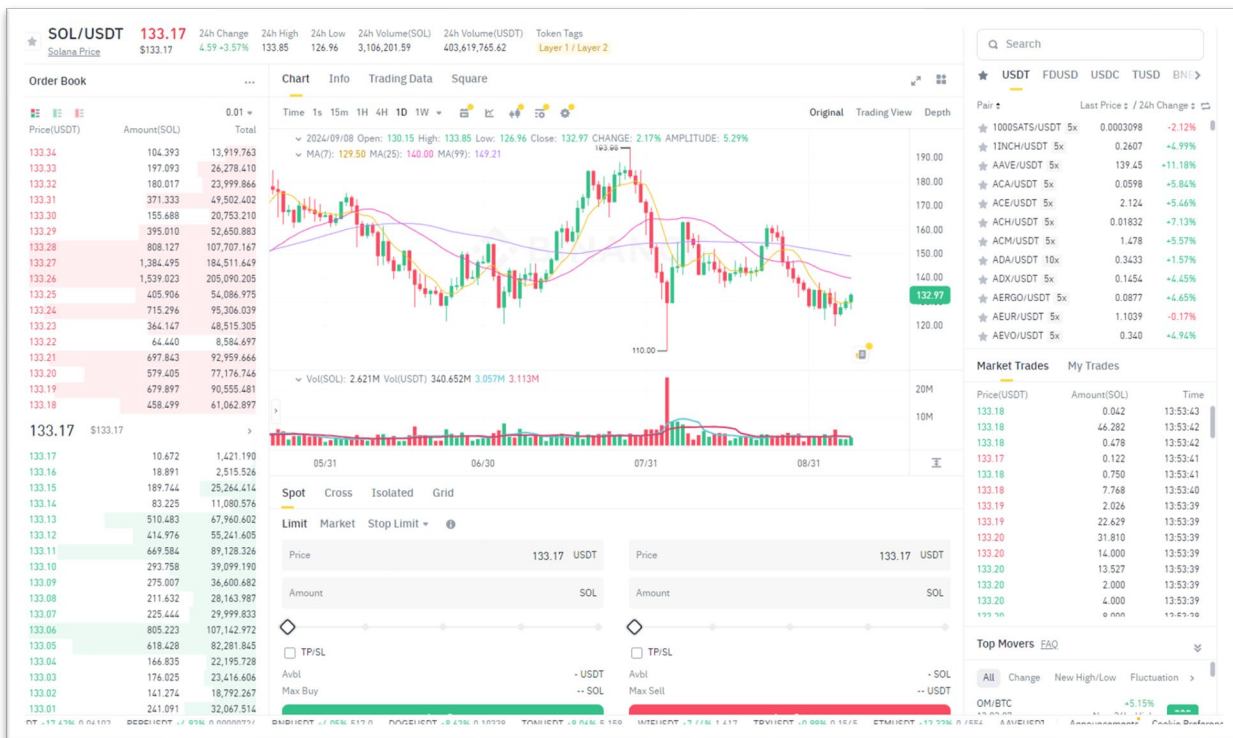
SOL/USDT 133.17 $133.17
Solana Price

| 24h Change | 24h High | 24h Low | 24h Volume(SOL) | 24h Volume(USDT) | Token Tags |
|---|---|---|---|---|---|
| 4.59 +3.57% | 133.85 | 126.96 | 3,106,201.59 | 403,619,765.62 | Layer 1 / Layer 2 |

Order Book ...

0.01

| Price(USDT) | Amount(SOL) | Total |
|---|---|---|
| 133.34 | 104.393 | 13,919.763 |
| 133.33 | 197.093 | 26,278.410 |
| 133.32 | 180.017 | 23,999.866 |
| 133.31 | 371.333 | 49,502.402 |
| 133.30 | 155.688 | 20,753.210 |
| 133.29 | 395.010 | 52,650.883 |
| 133.28 | 808.127 | 107,707.167 |
| 133.27 | 1,384.495 | 184,511.649 |
| 133.26 | 1,539.023 | 205,090.205 |
| 133.25 | 405.906 | 54,086.975 |
| 133.24 | 715.296 | 95,306.039 |
| 133.23 | 364.147 | 48,515.305 |
| 133.22 | 64.440 | 8,584.697 |
| 133.21 | 697.843 | 92,959.666 |
| 133.20 | 579.405 | 77,176.746 |
| 133.19 | 679.897 | 90,555.481 |
| 133.18 | 458.499 | 61,062.897 |

133.17 $133.17

| Price(USDT) | Amount(SOL) | Total |
|---|---|---|
| 133.17 | 10.672 | 1,421.190 |
| 133.16 | 18.891 | 2,515.526 |
| 133.15 | 189.744 | 25,264.414 |
| 133.14 | 83.225 | 11,080.576 |
| 133.13 | 510.483 | 67,960.602 |
| 133.12 | 414.976 | 55,241.605 |
| 133.11 | 669.584 | 89,128.326 |
| 133.10 | 293.758 | 39,099.190 |
| 133.09 | 275.007 | 36,600.682 |
| 133.08 | 211.632 | 28,163.987 |
| 133.07 | 225.444 | 29,999.833 |
| 133.06 | 805.223 | 107,142.972 |
| 133.05 | 618.428 | 82,281.845 |
| 133.04 | 166.835 | 22,195.728 |
| 133.03 | 176.025 | 23,416.606 |
| 133.02 | 141.274 | 18,792.267 |
| 133.01 | 241.091 | 32,067.514 |

Chart Info Trading Data Square

Time 1s 15m 1H 4H 1D 1W
Original Trading View Depth

2024/09/08 Open: 130.15 High: 133.85 Low: 126.96 Close: 132.97 CHANGE: 2.17% AMPLITUDE: 5.29%
MA(7): 129.50 MA(25): 140.00 MA(99): 149.21
193.68
110.00
190.00 180.00 170.00 160.00 150.00 140.00 132.97 120.00
Vol(SOL): 2.621M Vol(USDT) 340.652M 3.057M 3.113M
20M 10M
05/31 06/30 07/31 08/31

Spot Cross Isolated Grid
Limit Market Stop Limit

Price 133.17 USDT
Amount SOL
TP/SL
Avbl - USDT
Max Buy -- SOL

Price 133.17 USDT
Amount SOL
TP/SL
Avbl - SOL
Max Sell -- USDT

Search

USDT FDUSD USDC TUSD BN

Pair Last Price / 24h Change

| Pair | Last Price | 24h Change |
|---|---|---|
| 1000SATS/USDT 5x | 0.0003098 | -2.12% |
| 1INCH/USDT 5x | 0.2607 | +4.99% |
| AAVE/USDT 5x | 139.45 | +11.18% |
| ACA/USDT 5x | 0.0598 | +5.84% |
| ACE/USDT 5x | 2.124 | +5.46% |
| ACH/USDT 5x | 0.01832 | +7.13% |
| ACM/USDT 5x | 1.478 | +5.57% |
| ADA/USDT 10x | 0.3433 | +1.57% |
| ADX/USDT 5x | 0.1454 | +4.45% |
| AERGO/USDT 5x | 0.0877 | +4.65% |
| AEUR/USDT 5x | 1.1039 | -0.17% |
| AEVO/USDT 5x | 0.340 | +4.94% |

Market Trades My Trades

| Price(USDT) | Amount(SOL) | Time |
|---|---|---|
| 133.18 | 0.042 | 13:53:43 |
| 133.18 | 46.282 | 13:53:42 |
| 133.18 | 0.478 | 13:53:42 |
| 133.17 | 0.122 | 13:53:41 |
| 133.18 | 0.750 | 13:53:41 |
| 133.18 | 7.768 | 13:53:40 |
| 133.19 | 2.026 | 13:53:39 |
| 133.19 | 22.629 | 13:53:39 |
| 133.20 | 31.810 | 13:53:39 |
| 133.20 | 14.000 | 13:53:39 |
| 133.20 | 13.527 | 13:53:39 |
| 133.20 | 2.000 | 13:53:39 |
| 133.20 | 4.000 | 13:53:39 |

Top Movers FAQ
All Change New High/Low Fluctuation
OM/BTC +5.15%

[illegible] BNBUSDT +4.05% 517.0 DOGEUSDT +8.63% 0.10239 TONUSDT +9.04% 5.158 WIFUSDT +7.46% 1.617 TRXUSDT +0.99% 0.1515 ETHUSDT +12.23% 0.4556 AAVEUSDT Announcements Cookie Preference